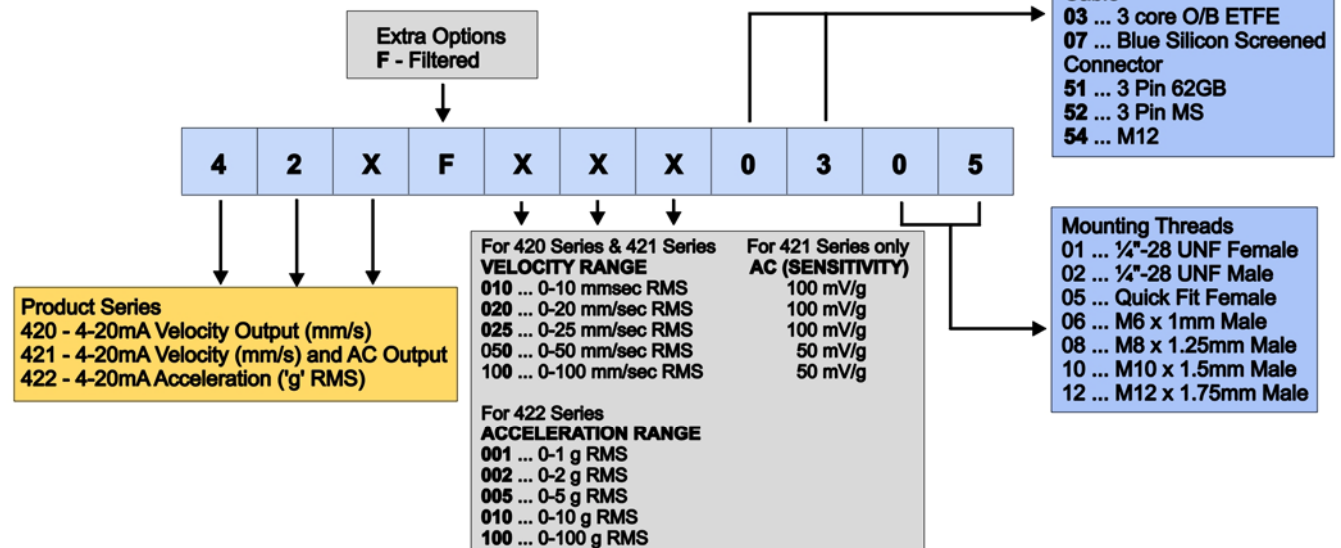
Extra Options
F - Filtered

| 4 | 2 | X | F | X | X | X | 0 | 3 | 0 | 5 |
|---|---|---|---|---|---|---|---|---|---|---|

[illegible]
03 ... 3 core O/B ETFE
07 ... Blue Silicon Screened
Connector
51 ... 3 Pin 62GB
52 ... 3 Pin MS
54 ... M12

Mounting Threads
01 ... ¼"-28 UNF Female
02 ... ¼"-28 UNF Male
05 ... Quick Fit Female
06 ... M6 x 1mm Male
08 ... M8 x 1.25mm Male
10 ... M10 x 1.5mm Male
12 ... M12 x 1.75mm Male

Product Series
420 - 4-20mA Velocity Output (mm/s)
421 - 4-20mA Velocity (mm/s) and AC Output
422 - 4-20mA Acceleration ('g' RMS)

For 420 Series & 421 Series
VELOCITY RANGE
010 ... 0-10 mmsec RMS
020 ... 0-20 mm/sec RMS
025 ... 0-25 mm/sec RMS
050 ... 0-50 mm/sec RMS
100 ... 0-100 mm/sec RMS

For 421 Series only
AC (SENSITIVITY)
100 mV/g
100 mV/g
100 mV/g
50 mV/g
50 mV/g

For 422 Series
ACCELERATION RANGE
001 ... 0-1 g RMS
002 ... 0-2 g RMS
005 ... 0-5 g RMS
010 ... 0-10 g RMS
100 ... 0-100 g RMS